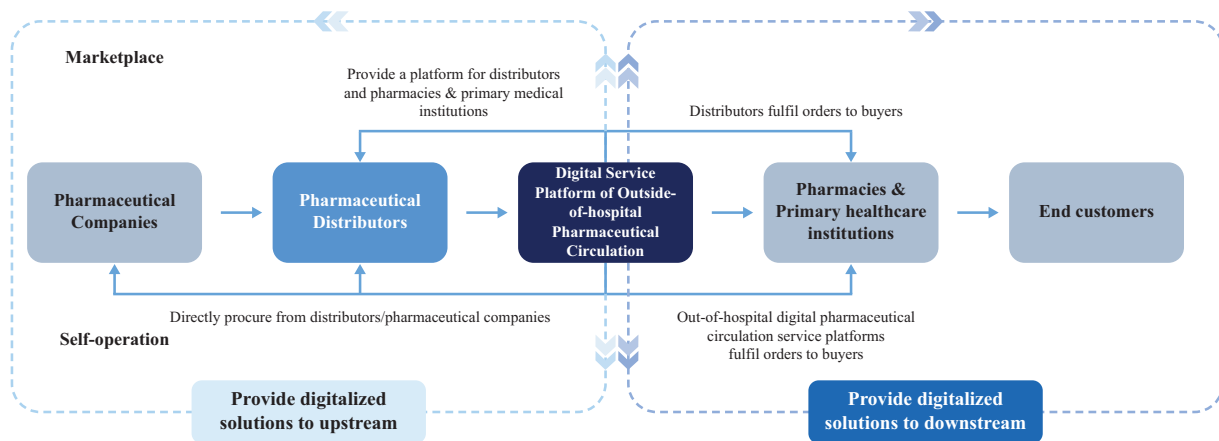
Marketplace

Provide a platform for distributors and pharmacies & primary medical institutions

Distributors fulfil orders to buyers

Pharmaceutical Companies

Pharmaceutical Distributors

Digital Service Platform of Outside-of-hospital Pharmaceutical Circulation

Pharmacies & Primary healthcare institutions

End customers

Directly procure from distributors/pharmaceutical companies

Out-of-hospital digital pharmaceutical circulation service platforms fulfil orders to buyers

Self-operation

Provide digitalized solutions to upstream

Provide digitalized solutions to downstream